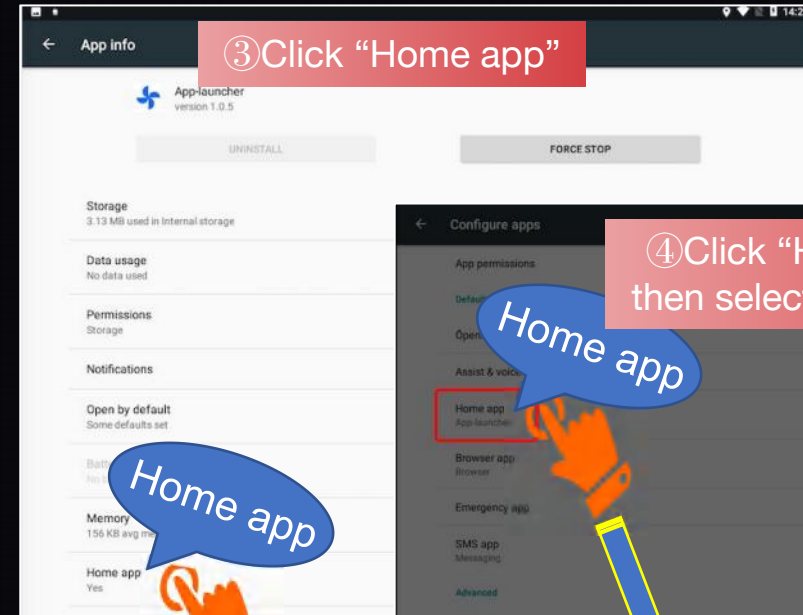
14:2

App info

③Click "Home app"

App-launcher
version 1.0.5

UNINSTALL

FORCE STOP

Storage
3.13 MB used in Internal storage

Data usage
No data used

Permissions
Storage

Notifications

Open by default
Some defaults set

Batt
No

Memory
156 KB avg m

Home app
Yes

Home app

Configure apps

App permissions

Default

Open

Assist & voice

Home app
App launcher

Browser app
Browser

Emergency app

SMS app
Messaging

Advanced

④Click "H
then selec

Home app